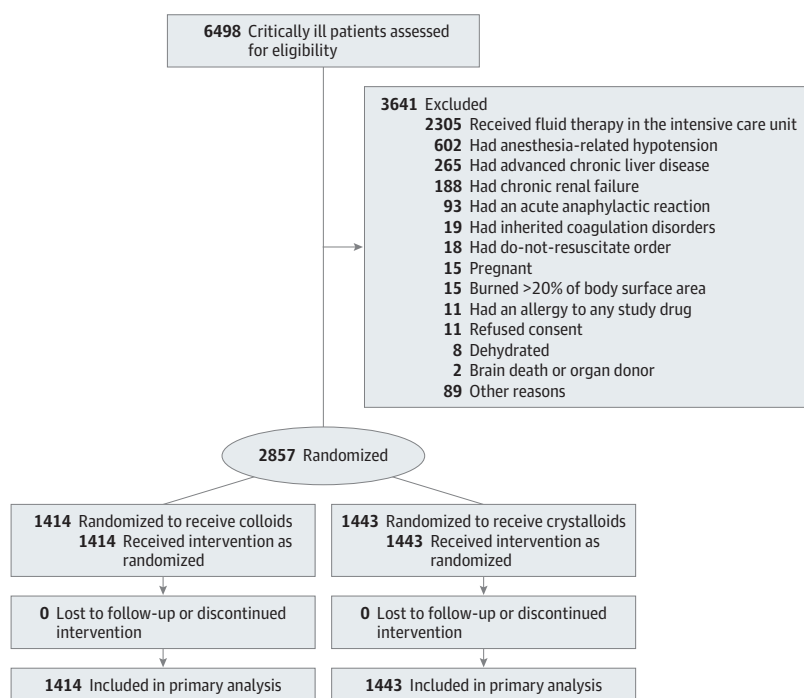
6498 Critically ill patients assessed for eligibility

3641 Excluded
2305 Received fluid therapy in the intensive care unit
602 Had anesthesia-related hypotension
265 Had advanced chronic liver disease
188 Had chronic renal failure
93 Had an acute anaphylactic reaction
19 Had inherited coagulation disorders
18 Had do-not-resuscitate order
15 Pregnant
15 Burned >20% of body surface area
11 Had an allergy to any study drug
11 Refused consent
8 Dehydrated
2 Brain death or organ donor
89 Other reasons

2857 Randomized

1414 Randomized to receive colloids
1414 Received intervention as randomized

0 Lost to follow-up or discontinued intervention

1414 Included in primary analysis

1443 Randomized to receive crystalloids
1443 Received intervention as randomized

0 Lost to follow-up or discontinued intervention

1443 Included in primary analysis